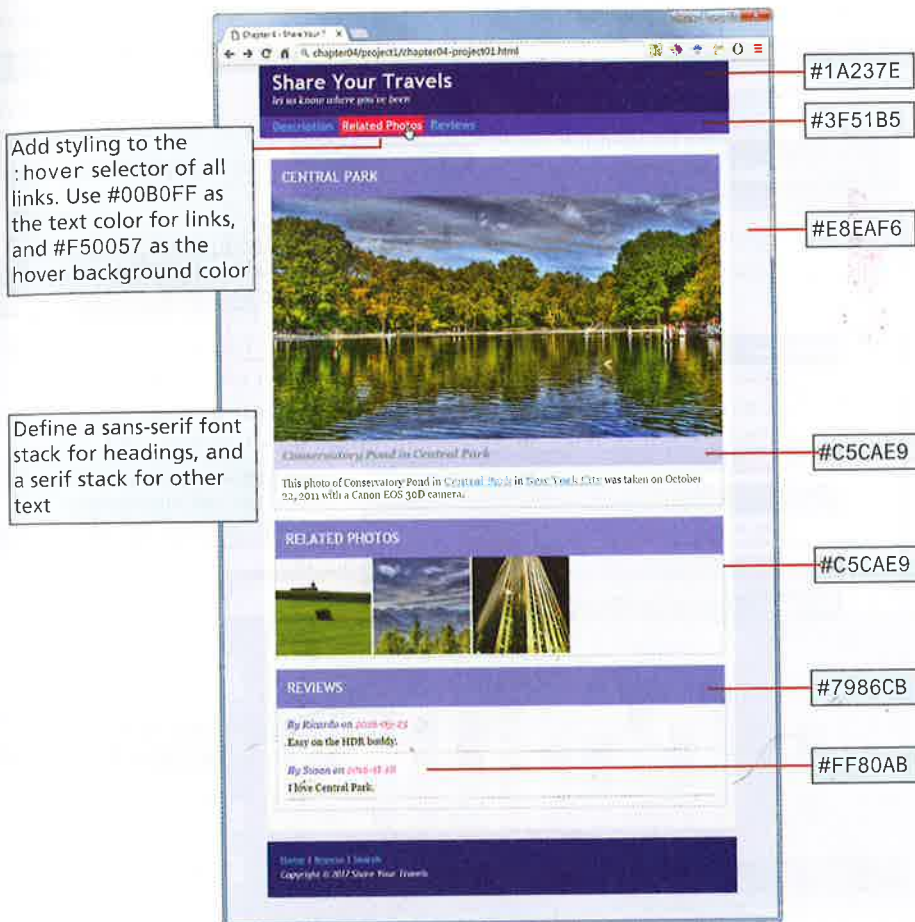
Chapter 4 - Share Your T

chapter04/project1/chapter04-project01.html

Share Your Travels

let us know where you've been

Description Related Photos Reviews

#1A237E

#3F51B5

Add styling to the :hover selector of all links. Use #00B0FF as the text color for links, and #F50057 as the hover background color

CENTRAL PARK

#E8EAF6

Define a sans-serif font stack for headings, and a serif stack for other text

Conservatory Pond in Central Park

This photo of Conservatory Pond in Central Park in New York City was taken on October 22, 2011 with a Canon EOS 30D camera.

#C5CAE9

RELATED PHOTOS

#C5CAE9

REVIEWS

#7986CB

By Ricardo on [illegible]

Easy on the HDR buddy.

By Susan on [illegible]

I love Central Park.

#FF80AB

Home | Browse | Search

Copyright © 2017 Share Your Travels